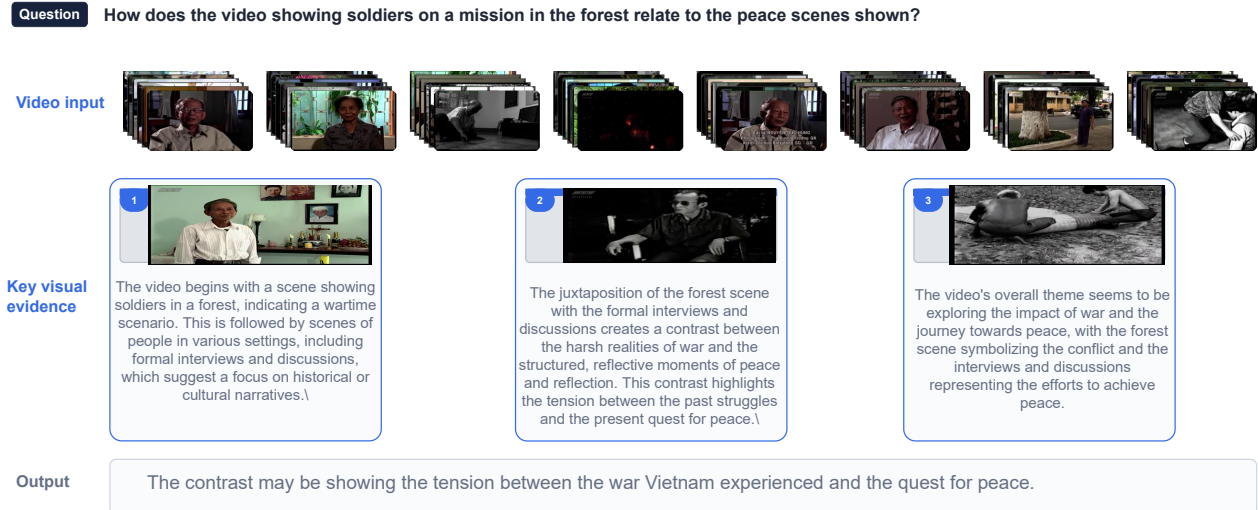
Question How does the video showing soldiers on a mission in the forest relate to the peace scenes shown?

Video input

Key visual evidence

1

The video begins with a scene showing soldiers in a forest, indicating a wartime scenario. This is followed by scenes of people in various settings, including formal interviews and discussions, which suggest a focus on historical or cultural narratives.\

2

The juxtaposition of the forest scene with the formal interviews and discussions creates a contrast between the harsh realities of war and the structured, reflective moments of peace and reflection. This contrast highlights the tension between the past struggles and the present quest for peace.\

3

The video's overall theme seems to be exploring the impact of war and the journey towards peace, with the forest scene symbolizing the conflict and the interviews and discussions representing the efforts to achieve peace.

Output

The contrast may be showing the tension between the war Vietnam experienced and the quest for peace.